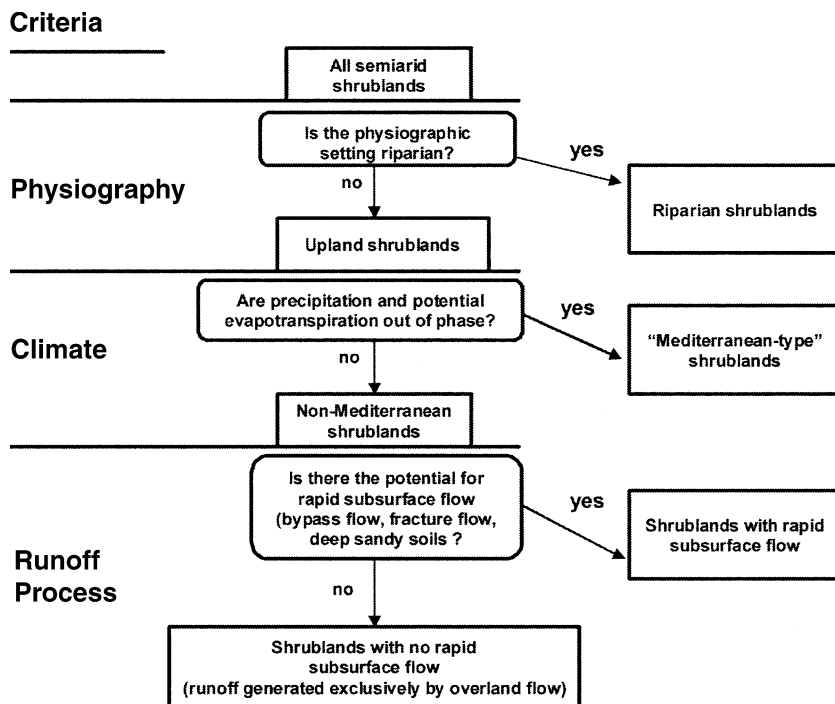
Criteria

All semiarid shrublands

Physiography

Is the physiographic setting riparian?

no

yes

Riparian shrublands

Upland shrublands

Climate

Are precipitation and potential evapotranspiration out of phase?

no

yes

"Mediterranean-type" shrublands

Non-Mediterranean shrublands

Runoff Process

Is there the potential for rapid subsurface flow (bypass flow, fracture flow, deep sandy soils ?

yes

Shrublands with rapid subsurface flow

no

Shrublands with no rapid subsurface flow (runoff generated exclusively by overland flow)